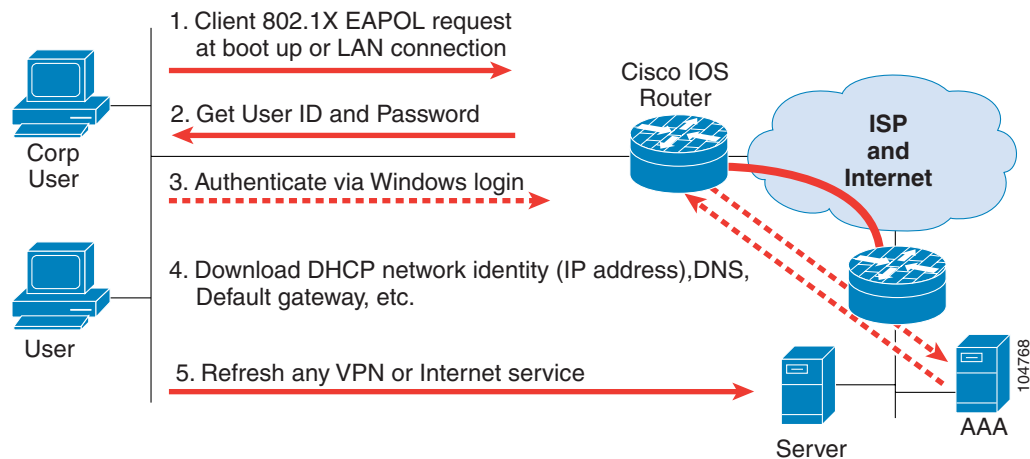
1. Client 802.1X EAPOL request at boot up or LAN connection

Cisco IOS Router

2. Get User ID and Password

ISP and Internet

Corp User

3. Authenticate via Windows login

4. Download DHCP network identity (IP address),DNS, Default gateway, etc.

User

5. Refresh any VPN or Internet service

Server

AAA

104768